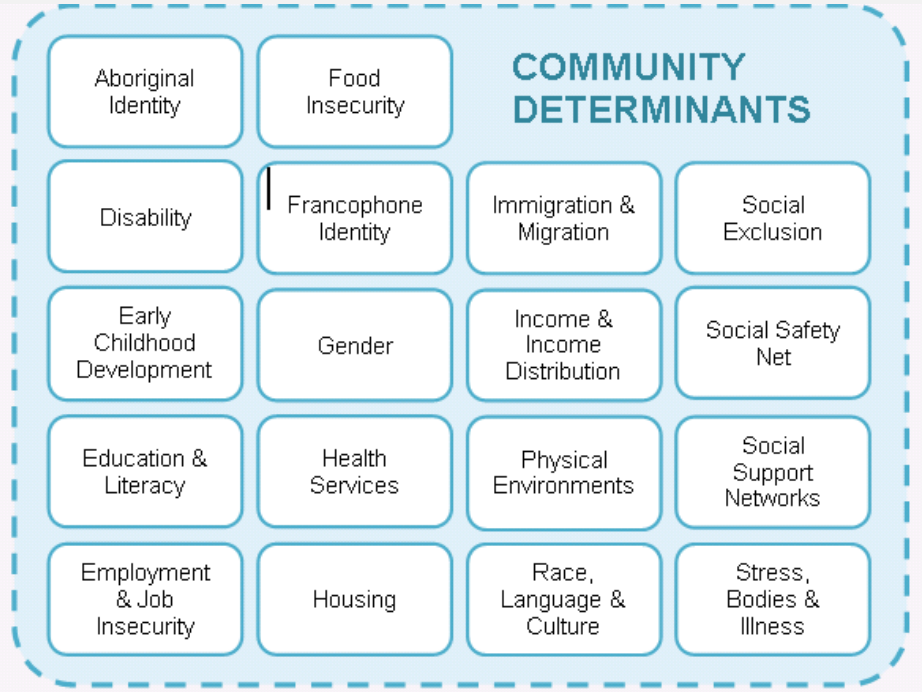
COMMUNITY DETERMINANTS

Aboriginal Identity

Food Insecurity

Disability

Francophone Identity

Immigration & Migration

Social Exclusion

Early Childhood Development

Gender

Income & Income Distribution

Social Safety Net

Education & Literacy

Health Services

Physical Environments

Social Support Networks

Employment & Job Insecurity

Housing

Race, Language & Culture

Stress, Bodies & Illness